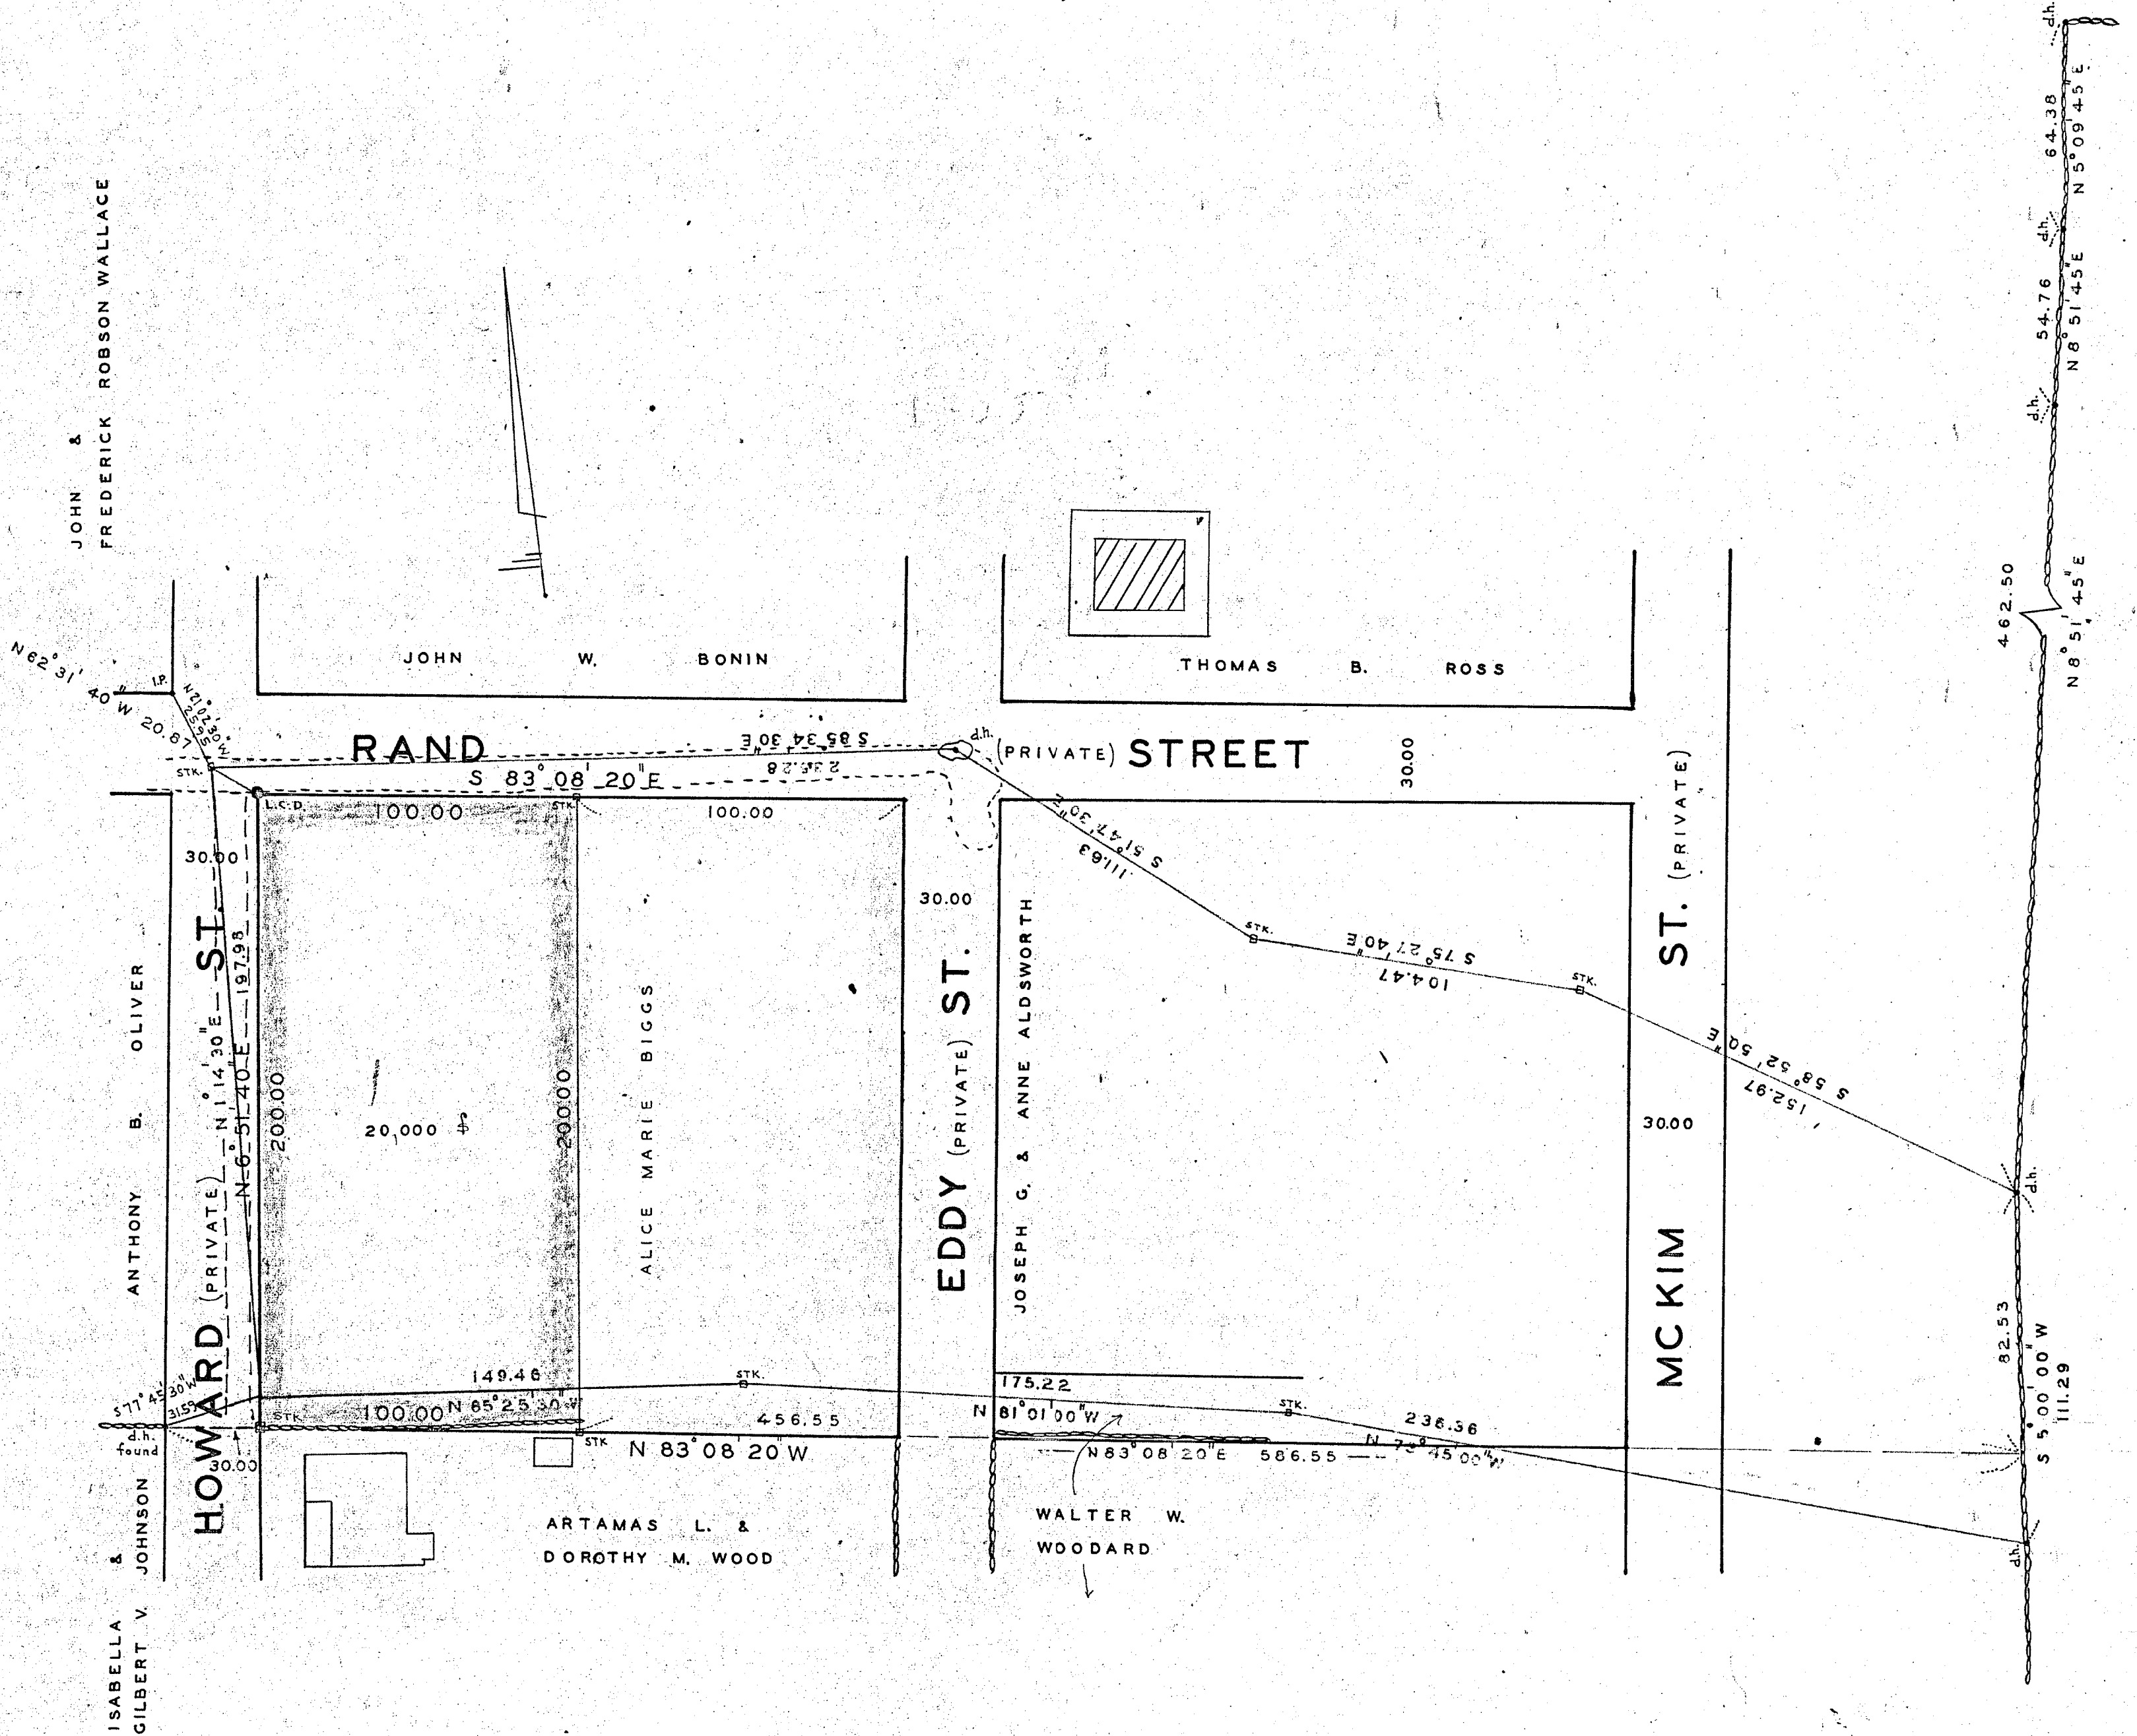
JOHN &
FREDERICK ROBSON WALLACE

JOHN W. BONIN

THOMAS B. ROSS

N 62° 31' 40" W 20.67

I.P.

N 30° 20' 10" W 25.95

STK.

RAND

S 85° 34' 30" E

238.28

d.h.

(PRIVATE) STREET

S 83° 08' 20" E

L.C.D.

100.00

STK.

100.00

30.00

30.00

S 51° 47' 30" E

111.63

STK.

S 75° 27' 40" E

104.47

STK.

S 58° 52' 50" E

152.97

30.00

30.00

HOWARD (PRIVATE) ST.

N 1° 14' 30" E

N 6° 51' 40" E 197.98

200.00

20,000 $\square'$

200.00

ALICE MARIE BIGGS

EDDY (PRIVATE) ST.

JOSEPH G. & ANNE ALDSWORTH

MC KIM ST. (PRIVATE)

ANTHONY B. OLIVER

149.46

STK.

175.22

S 77° 45' 30" W

31.59

STK.

100.00

N 85° 25' 30" W

456.55

N 81° 01' 00" W

STK.

236.36

d.h. found

30.00

STK

N 83° 08' 20" W

N 83° 08' 20" E

586.55

N 73° 45' 00" W

ARTAMAS L. &
DOROTHY M. WOOD

WALTER W.
WOODARD

ISABELLA
GILBERT V.
& JOHNSON

d.h.

64.38

N 5° 09' 45" E

d.h.

54.76

N 8° 51' 45" E

d.h.

462.50

N 8° 51' 45" E

d.h.

82.53

S 5° 00' 00" W

111.29

d.h.